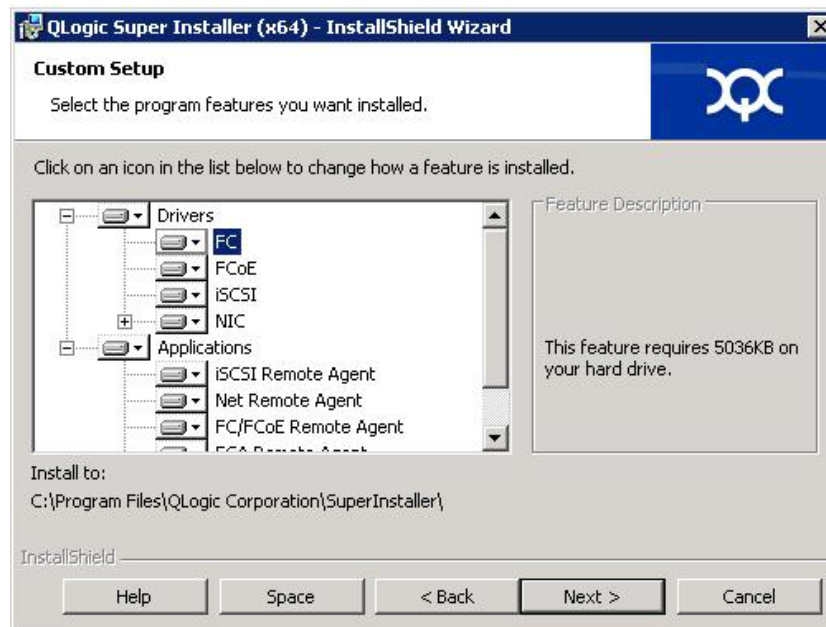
QLogic Super Installer (x64) - InstallShield Wizard

Custom Setup

Select the program features you want installed.

Click on an icon in the list below to change how a feature is installed.

Drivers
FC
FCoE
iSCSI
NIC
Applications
iSCSI Remote Agent
Net Remote Agent
FC/FCoE Remote Agent
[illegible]

Feature Description

This feature requires 5036KB on your hard drive.

Install to:
C:\Program Files\QLogic Corporation\SuperInstaller\

InstallShield

Help
Space
< Back
Next >
Cancel